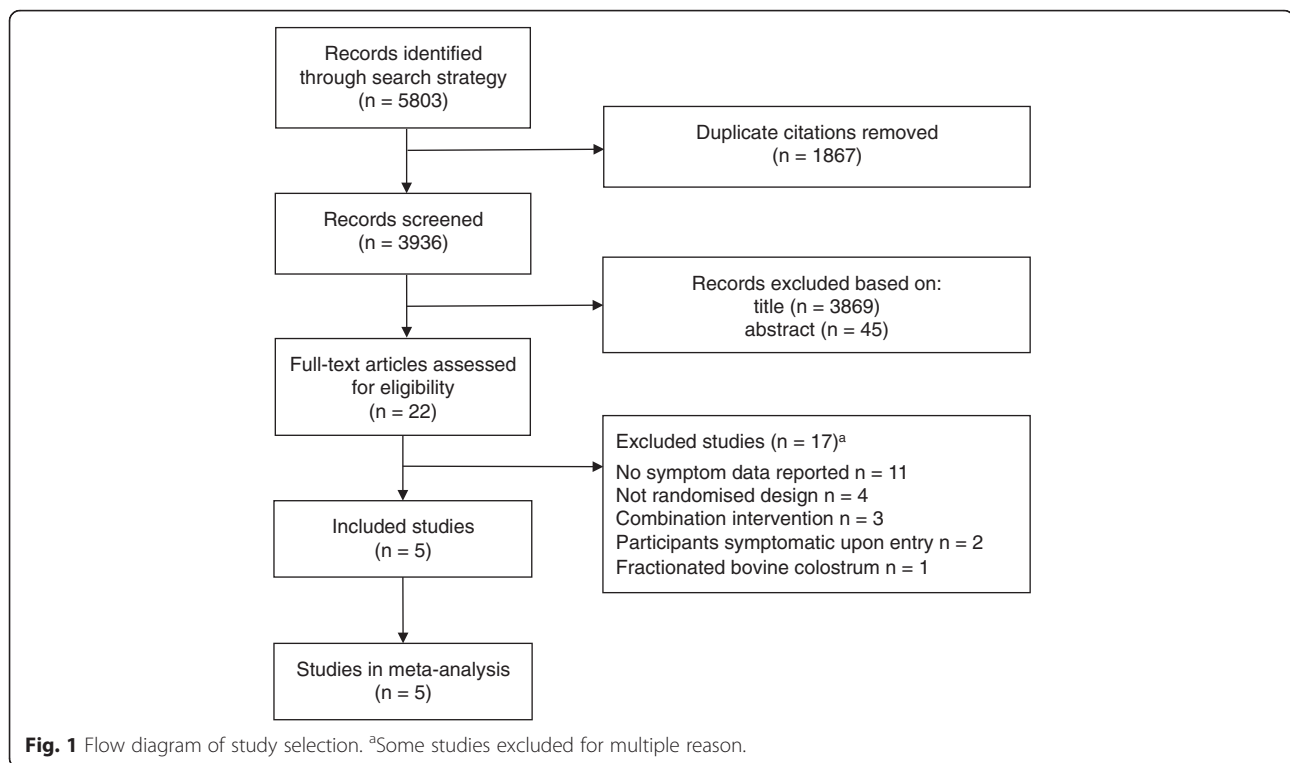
Records identified through search strategy (n = 5803)

Duplicate citations removed (n = 1867)

Records screened (n = 3936)

Records excluded based on:
title (n = 3869)
abstract (n = 45)

Full-text articles assessed for eligibility (n = 22)

Excluded studies (n = 17)$^{a}$
No symptom data reported n = 11
Not randomised design n = 4
Combination intervention n = 3
Participants symptomatic upon entry n = 2
Fractionated bovine colostrum n = 1

Included studies (n = 5)

Studies in meta-analysis (n = 5)

**Fig. 1** Flow diagram of study selection. $^{a}$Some studies excluded for multiple reason.